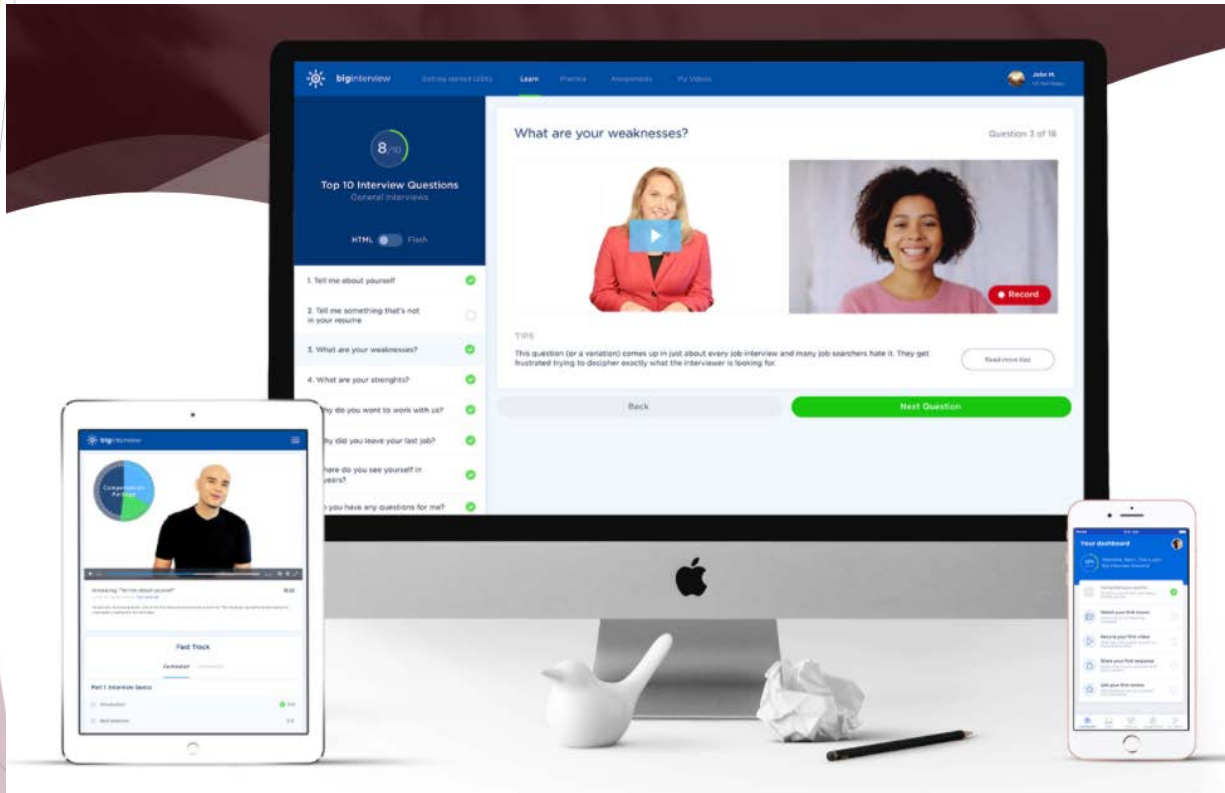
biginterview Getting started (2/5) Learn Practice Assignments My Videos

John M.

8/10

Top 10 Interview Questions

General Interviews

HTML Flash

1. Tell me about yourself

2. Tell me something that's not in your resume

3. What are your weaknesses?

4. What are your strenghts?

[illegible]hy do you want to work with us?

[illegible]hy did you leave your last job?

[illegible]here do you see yourself in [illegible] years?

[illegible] you have any questions for me?

What are your weaknesses?

Question 3 of 16

Record

TIPS

This question (or a variation) comes up in just about every job interview and many job searchers hate it. They get frustrated trying to decipher exactly what the interviewer is looking for.

Read more tips

Back

Next Question

biginterview

Compensation Package

Fast Track

Part 1: Interview Basics

Your dashboard